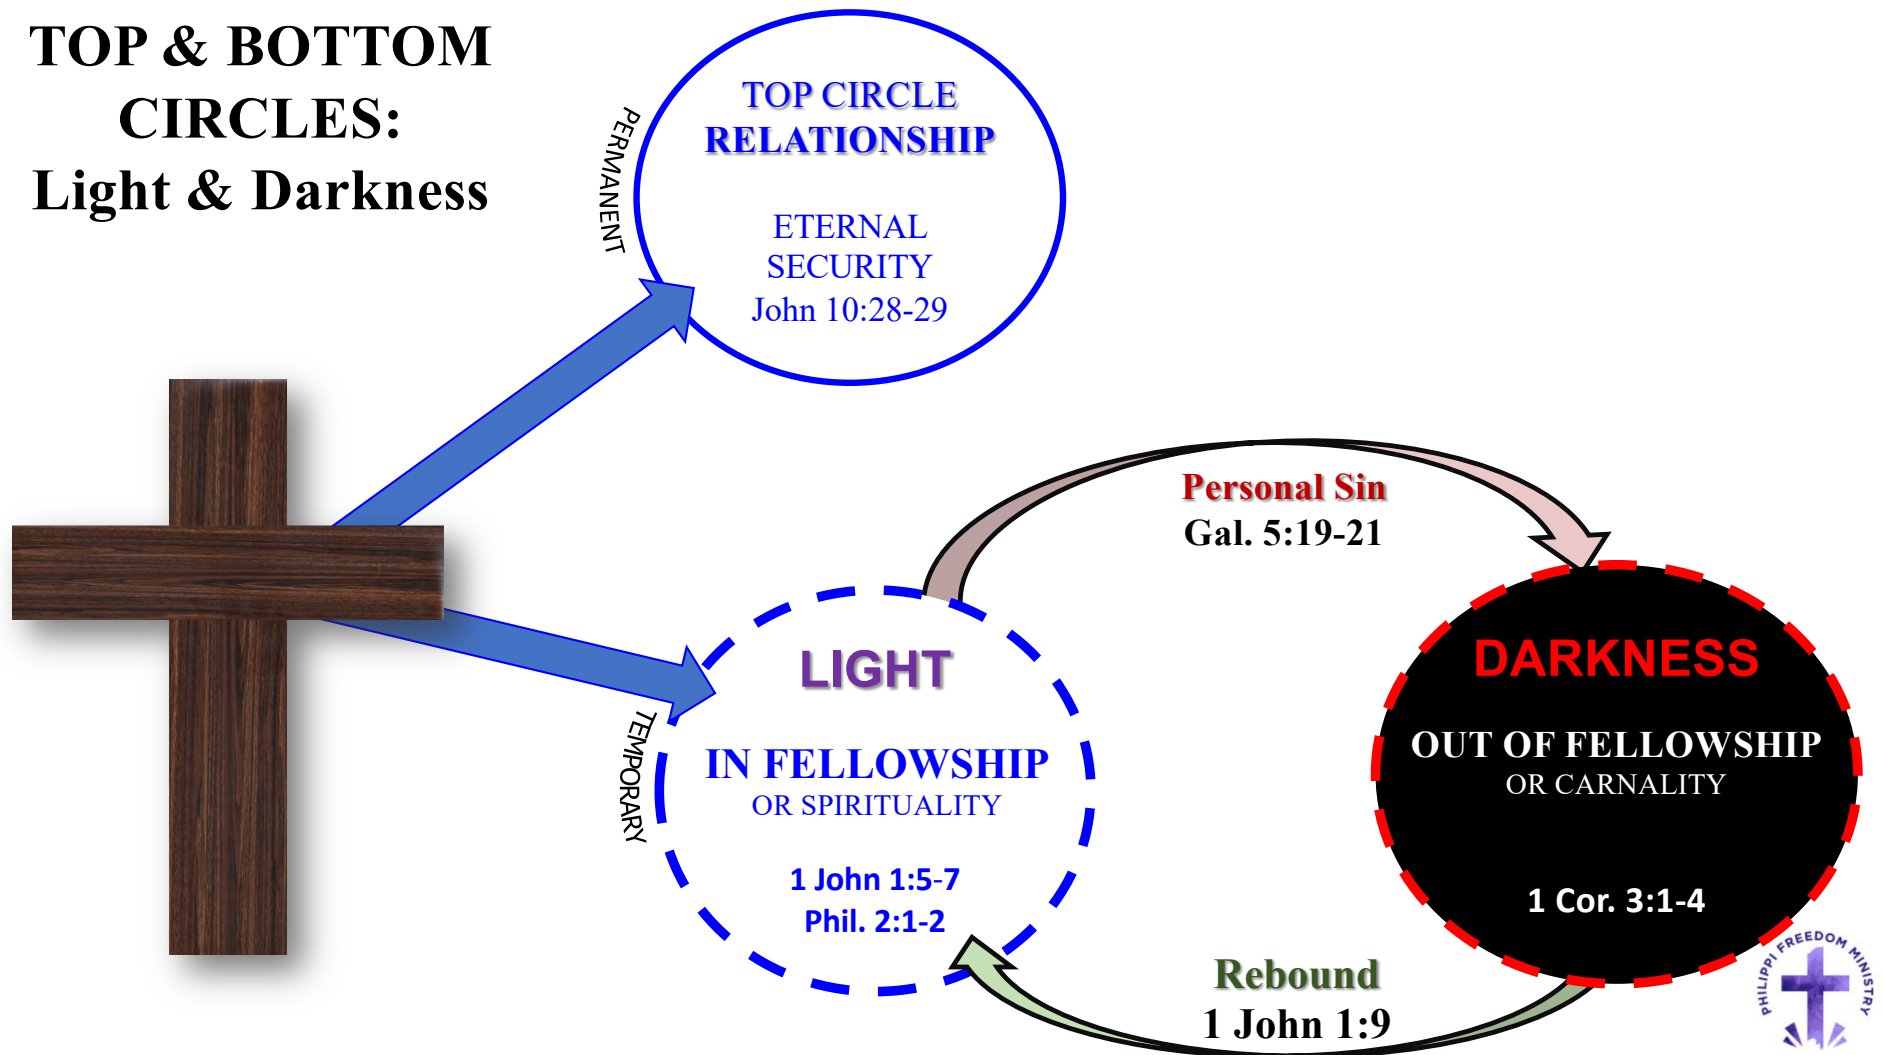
TOP & BOTTOM CIRCLES:
Light & Darkness

PERMANENT

TOP CIRCLE
RELATIONSHIP

ETERNAL
SECURITY
John 10:28-29

Personal Sin
Gal. 5:19-21

TEMPORARY

LIGHT

IN FELLOWSHIP
OR SPIRITUALITY

1 John 1:5-7
Phil. 2:1-2

DARKNESS

OUT OF FELLOWSHIP
OR CARNALITY

1 Cor. 3:1-4

Rebound
1 John 1:9

PHILIPPI FREEDOM MINISTRY